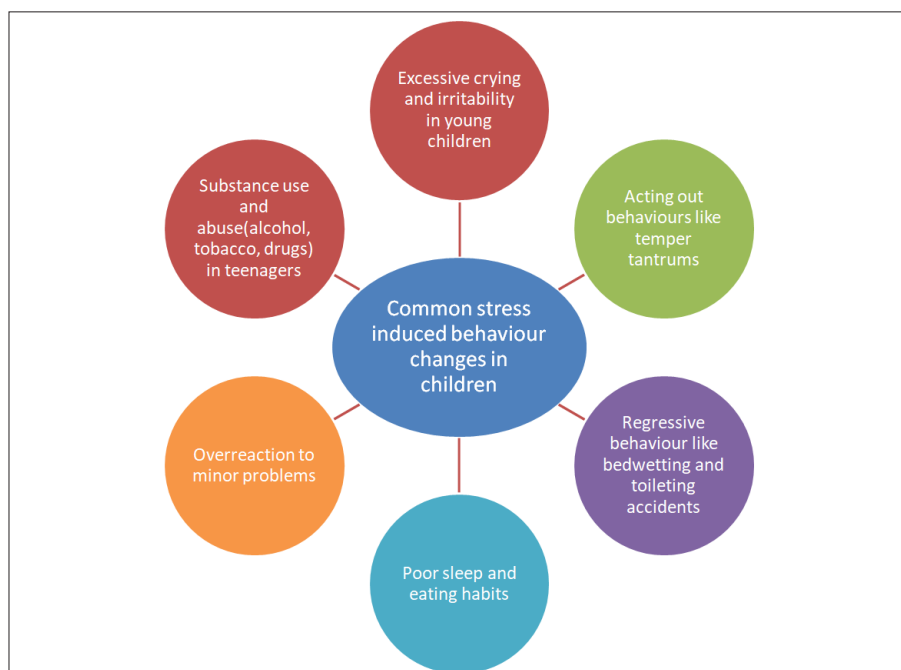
Common stress induced behaviour changes in children

Excessive crying and irritability in young children

Acting out behaviours like temper tantrums

Regressive behaviour like bedwetting and toileting accidents

Poor sleep and eating habits

Overreaction to minor problems

Substance use and abuse(alcohol, tobacco, drugs) in teenagers